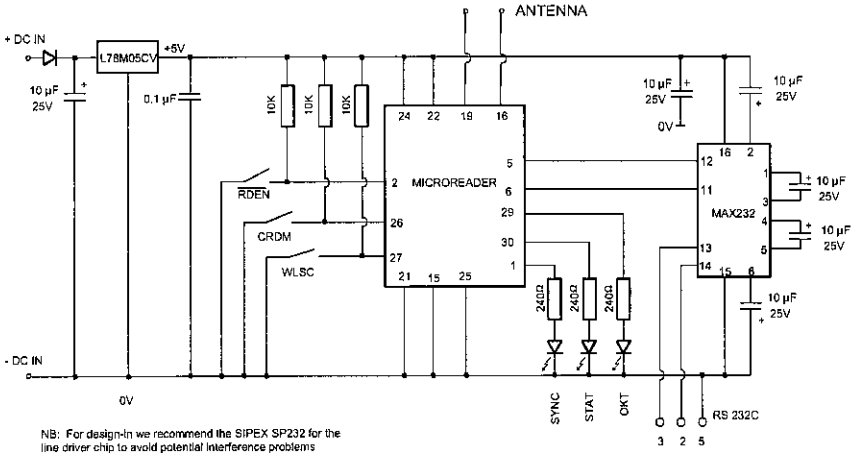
ANTENNA

+ DC IN

L78M05CV

+5V

10 µF
25V

0.1 µF

10K 10K 10K

24 22 19 16

10 µF
25V

0V

10 µF
25V

RDEN

CRDM

WLSC

2

26

27

MICROREADER

5

6

29

30

1

21 15 25

12

11

13

14

16 2

1

3

4

5

15 6

MAX232

10 µF
25V

10 µF
25V

10 µF
25V

240Ω 240Ω 240Ω

- DC IN

0V

SYNC STAT OKT

RS 232C

3 2 5

NB: For design-in we recommend the SIPEX SP232 for the line driver chip to avoid potential interference problems